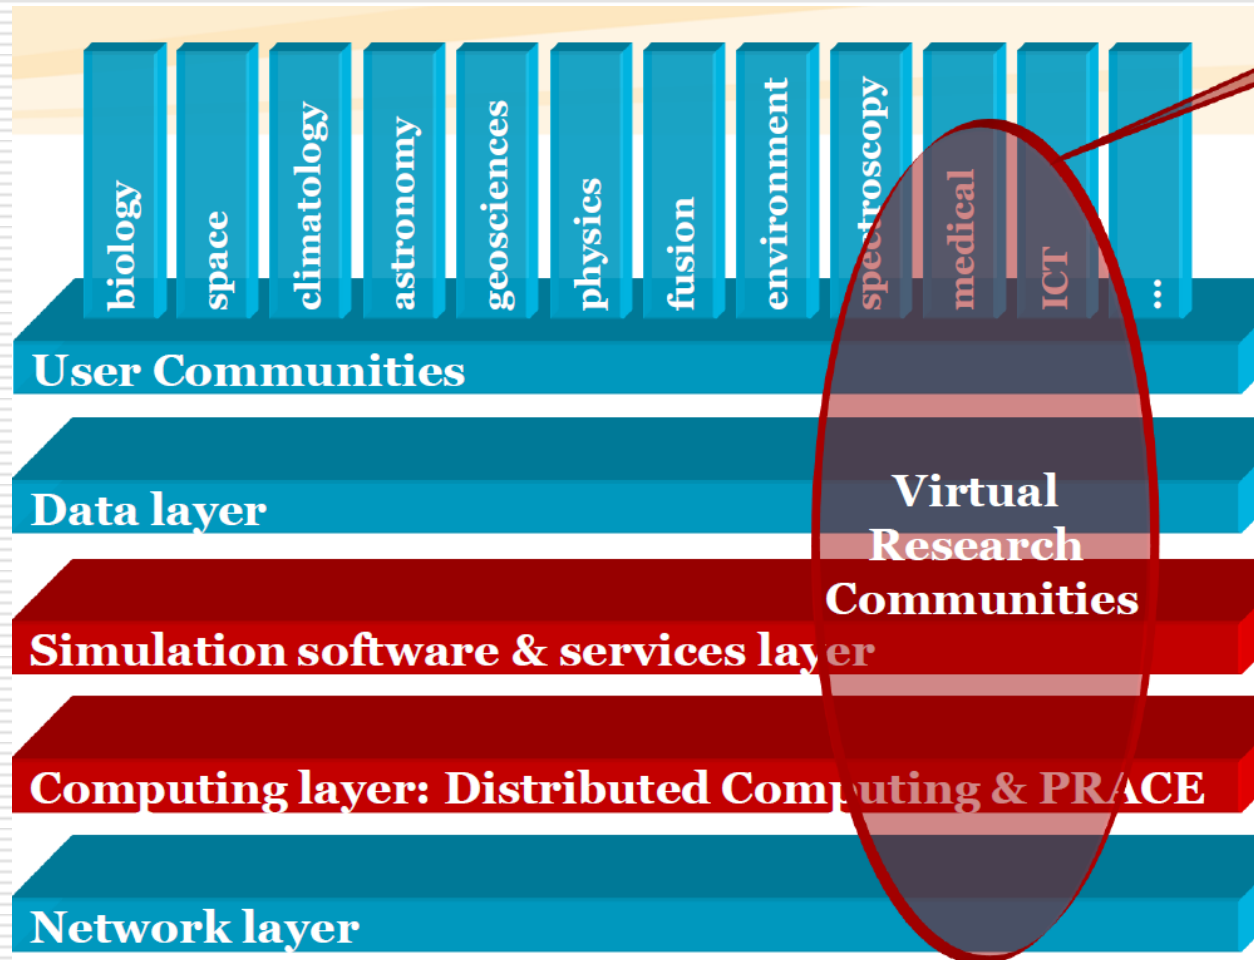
biology
space
climatology
astronomy
geosciences
physics
fusion
environment
spectroscopy
medical
ICT
...

User Communities

Data layer

Virtual Research Communities

Simulation software & services layer

Computing layer: Distributed Computing & PRACE

Network layer